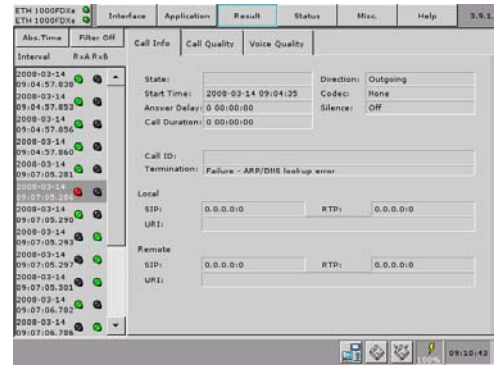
ETH 1000FDXa
ETH 1000FDXa

Interface Application Result Status Misc. Help 3.9.1

Abs.Time Filter Off
Interval RxA RxB

2008-03-14 09:04:57.830
2008-03-14 09:04:57.853
2008-03-14 09:04:57.856
2008-03-14 09:04:57.860
2008-03-14 09:07:05.281
2008-03-14 09:07:05.286
2008-03-14 09:07:05.290
2008-03-14 09:07:05.293
2008-03-14 09:07:05.297
2008-03-14 09:07:05.301
2008-03-14 09:07:06.782
2008-03-14 09:07:06.786

Call Info Call Quality Voice Quality

State:
Start Time: 2008-03-14 09:04:35
Answer Delay: 0 00:00:00
Call Duration: 0 00:00:00

Direction: Outgoing
Codec: None
Silence: Off

Call ID:
Termination: Failure - ARP/DNS lookup error

Local
SIP: 0.0.0.0:0
RTP: 0.0.0.0:0
URI:

Remote
SIP: 0.0.0.0:0
RTP: 0.0.0.0:0
URI:

100%
09:10:42